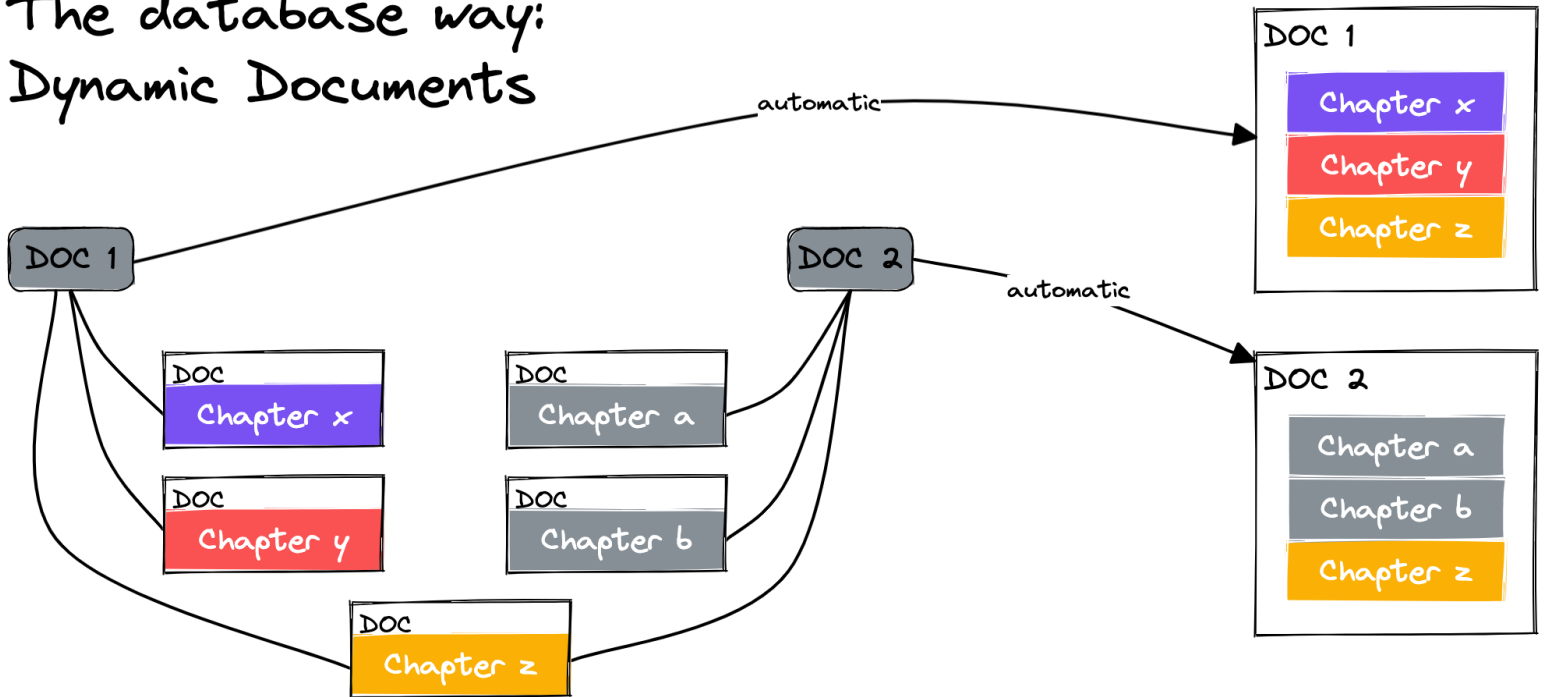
The database way:
Dynamic Documents

automatic

DOC 1
Chapter x
Chapter y
Chapter z

DOC 1

DOC 2

automatic

DOC
Chapter x

DOC
Chapter a

DOC 2
Chapter a
Chapter b
Chapter z

DOC
Chapter y

DOC
Chapter b

DOC
Chapter z